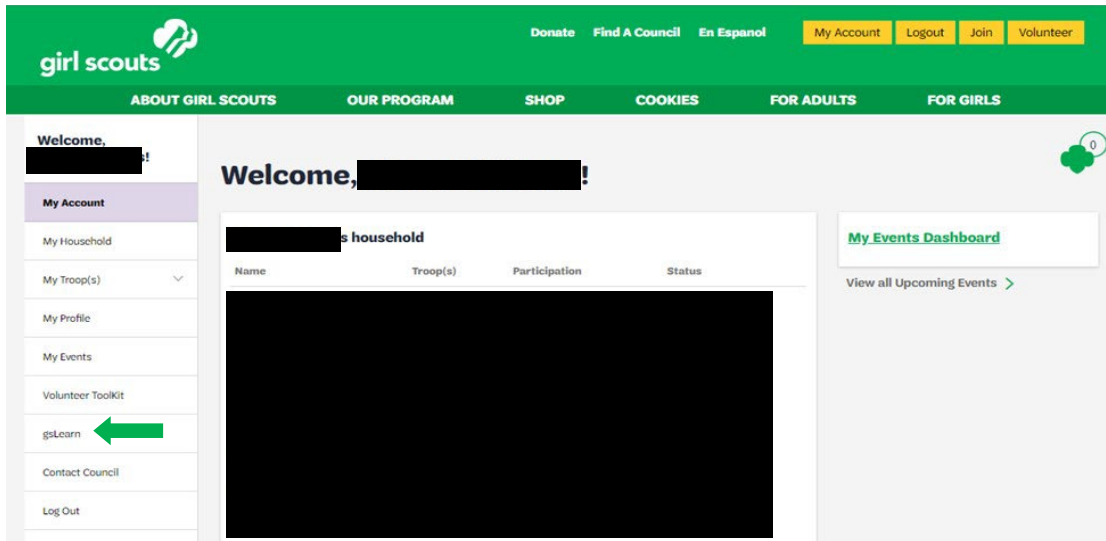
girl scouts

Donate Find A Council En Espanol

My Account Logout Join Volunteer

ABOUT GIRL SCOUTS OUR PROGRAM SHOP COOKIES FOR ADULTS FOR GIRLS

Welcome, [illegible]s!

My Account

My Household

My Troop(s)

My Profile

My Events

Volunteer ToolKit

gsLearn

Contact Council

Log Out

0

Welcome, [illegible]!

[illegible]s household

| Name | Troop(s) | Participation | Status |
|---|---|---|---|

My Events Dashboard

View all Upcoming Events